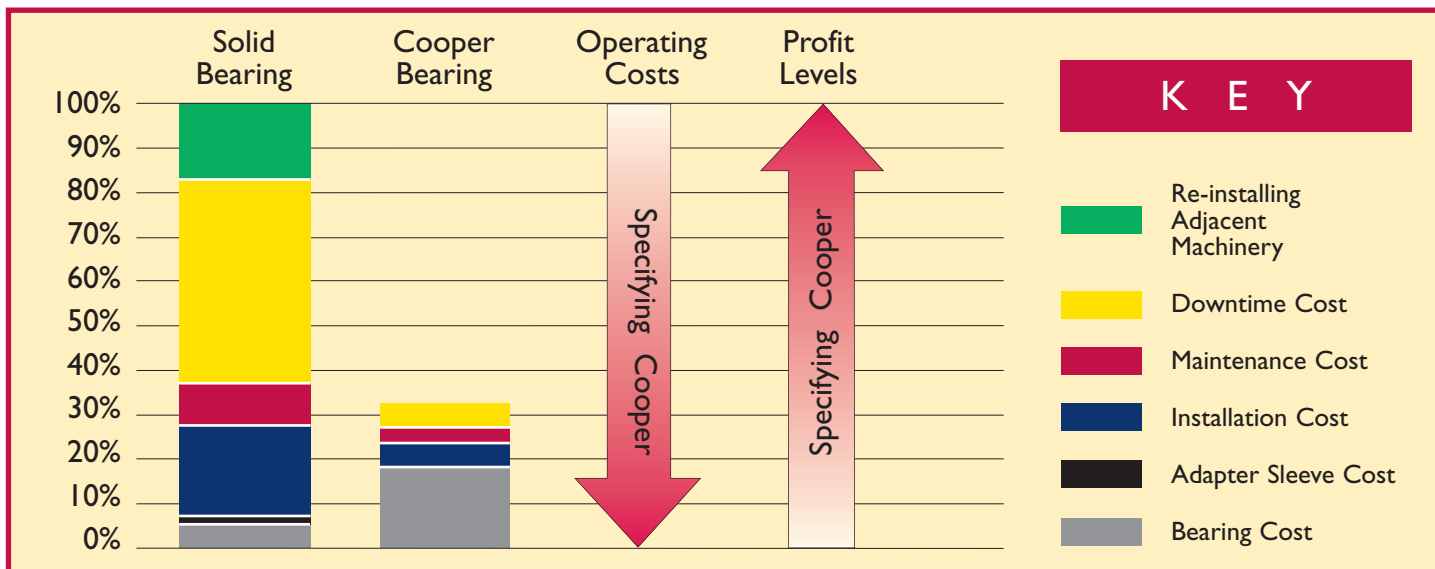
Solid Bearing
Cooper Bearing
Operating Costs
Profit Levels

100%
90%
80%
70%
60%
50%
40%
30%
20%
10%
0%

Specifying Cooper
Specifying Cooper

KEY
Re-installing Adjacent Machinery
Downtime Cost
Maintenance Cost
Installation Cost
Adapter Sleeve Cost
Bearing Cost